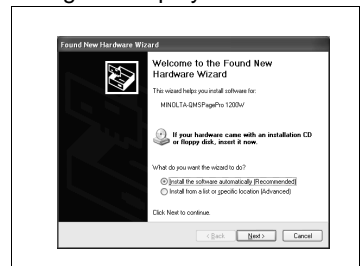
Found New Hardware Wizard

Welcome to the Found New Hardware Wizard

This wizard helps you install software for:

MINOLTA-QMSPagePro 1200W

If your hardware came with an installation CD or floppy disk, insert it now.

What do you want the wizard to do?

Install the software automatically (Recommended)

Install from a list or specific location (Advanced)

Click Next to continue.

< Back Next > Cancel